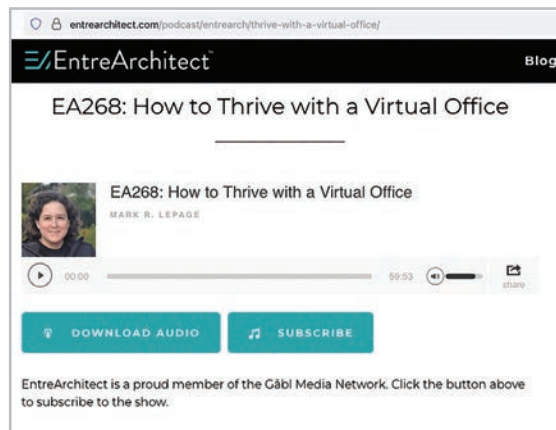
entrearchitect.com/podcast/entrearch/thrive-with-a-virtual-office/

E/EntreArchitect

Blog

EA268: How to Thrive with a Virtual Office

EA268: How to Thrive with a Virtual Office

MARK R. LEPAGE

00:00

59:53

share

DOWNLOAD AUDIO

SUBSCRIBE

EntreArchitect is a proud member of the Gābl Media Network. Click the button above to subscribe to the show.